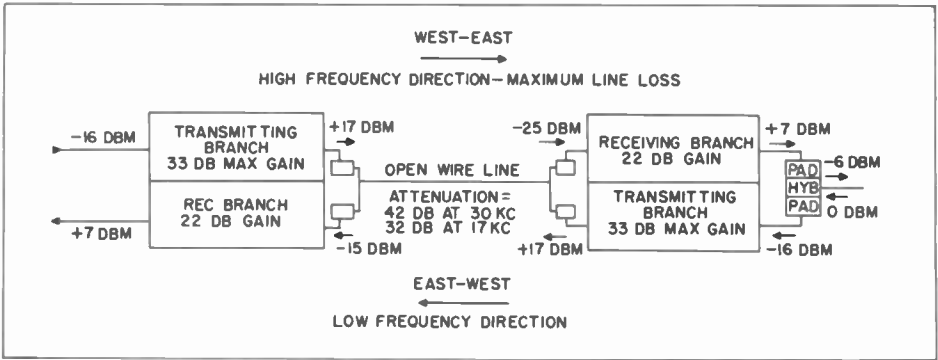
WEST-EAST

HIGH FREQUENCY DIRECTION—MAXIMUM LINE LOSS

-16 DBM

TRANSMITTING BRANCH 33 DB MAX GAIN

REC BRANCH 22 DB GAIN

+7 DBM

+17 DBM

-15 DBM

OPEN WIRE LINE

ATTENUATION = 42 DB AT 30 KC 32 DB AT 17 KC

-25 DBM

+17 DBM

RECEIVING BRANCH 22 DB GAIN

TRANSMITTING BRANCH 33 DB MAX GAIN

+7 DBM

-16 DBM

PAD

HYB

PAD

-6 DBM

0 DBM

EAST-WEST

LOW FREQUENCY DIRECTION